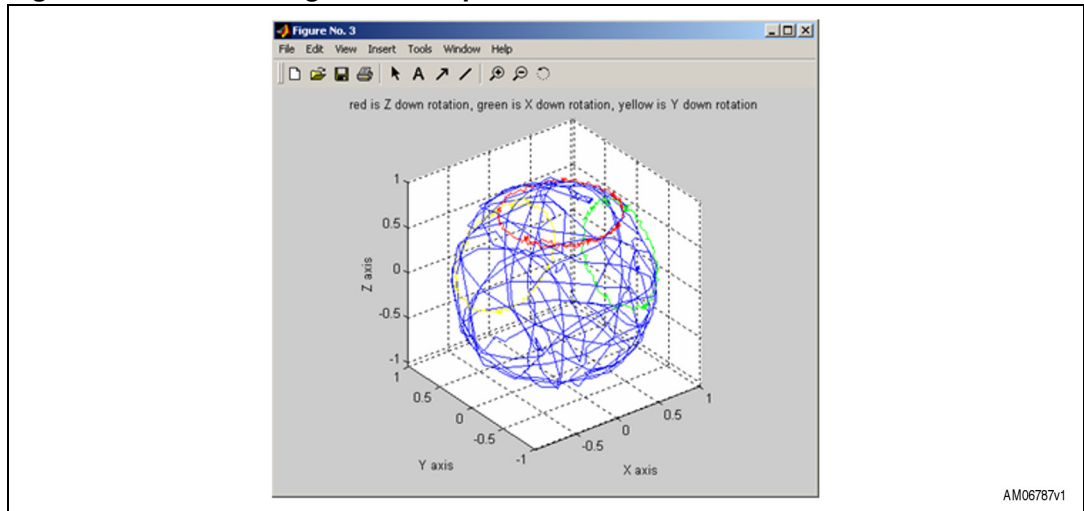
Figure No. 3

File Edit View Insert Tools Window Help

red is Z down rotation, green is X down rotation, yellow is Y down rotation

1
0.5
0
-0.5
-1
Z axis

1
0.5
0
-0.5
-1
Y axis

-0.5
0
0.5
1
X axis

AM06787v1